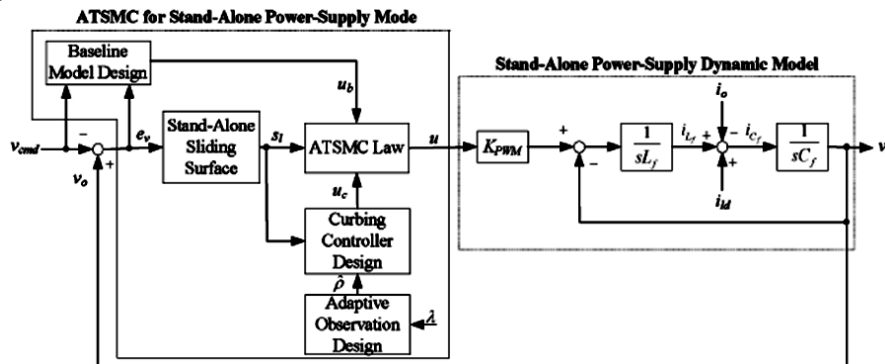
ATSMC for Stand-Alone Power-Supply Mode

Baseline Model Design

$u_b$

Stand-Alone Power-Supply Dynamic Model

$i_o$

$v_{cmd}$

−

$e_v$

Stand-Alone Sliding Surface

$s_I$

ATSMC Law

$u$

$K_{PWM}$

+

$\frac{1}{sL_f}$

$i_{L_f}$

+

−

$i_{C_f}$

$\frac{1}{sC_f}$

$v$

$v_o$

+

$u_c$

−

+

$i_{ld}$

Curbing Controller Design

$\hat{\rho}$

Adaptive Observation Design

$\lambda$